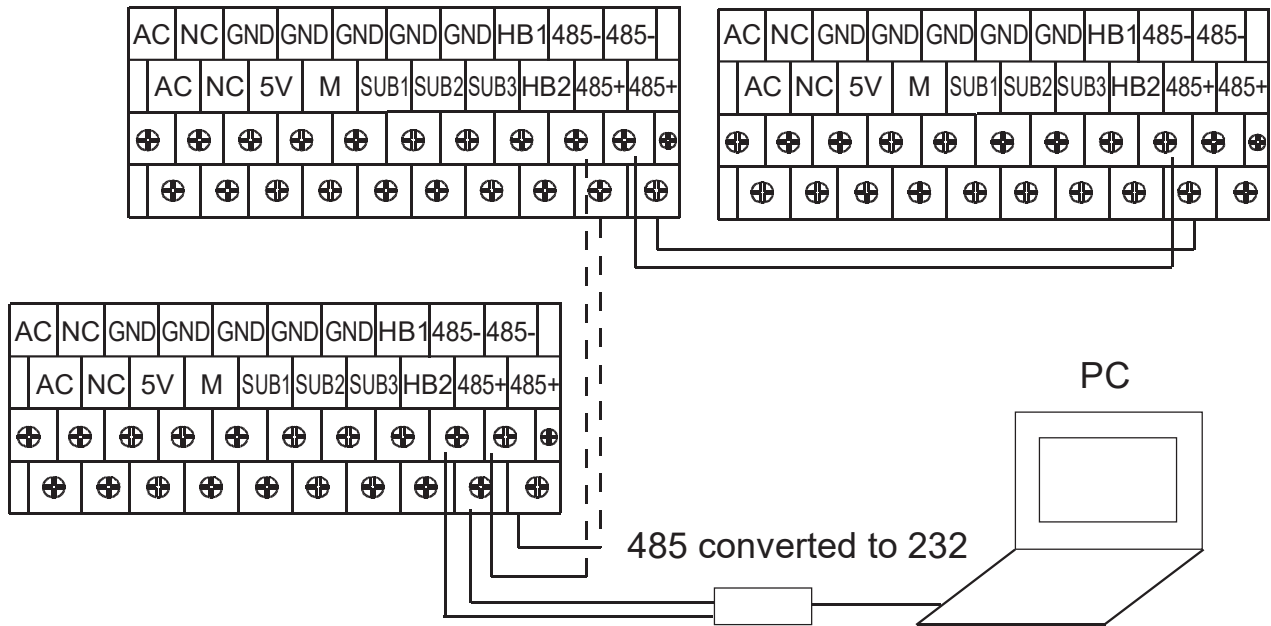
| AC | NC | GND | GND | GND | GND | GND | HB1 | 485- | 485- |
|---|---|---|---|---|---|---|---|---|---|
| AC | NC | 5V | M | SUB1 | SUB2 | SUB3 | HB2 | 485+ | 485+ |

| AC | NC | GND | GND | GND | GND | GND | HB1 | 485- | 485- |
|---|---|---|---|---|---|---|---|---|---|
| AC | NC | 5V | M | SUB1 | SUB2 | SUB3 | HB2 | 485+ | 485+ |

| AC | NC | GND | GND | GND | GND | GND | HB1 | 485- | 485- |
|---|---|---|---|---|---|---|---|---|---|
| AC | NC | 5V | M | SUB1 | SUB2 | SUB3 | HB2 | 485+ | 485+ |

PC

485 converted to 232